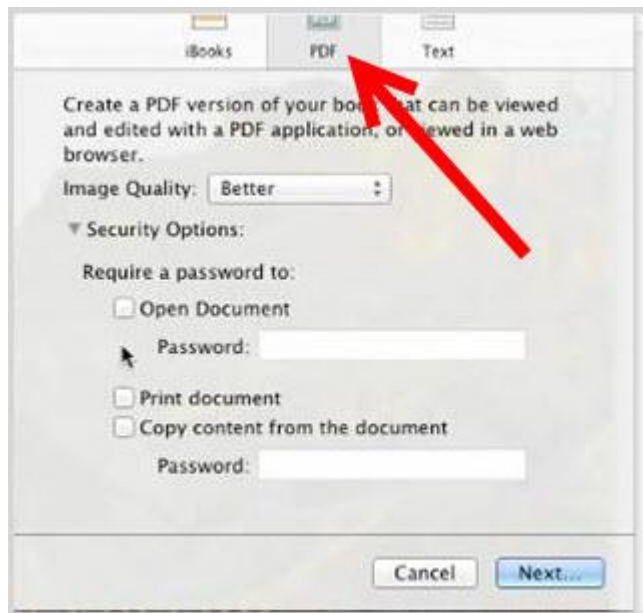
iBooks PDF Text

Create a PDF version of your boo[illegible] that can be viewed and edited with a PDF application, or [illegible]ewed in a web browser.

Image Quality: Better

Security Options:

Require a password to:

Open Document

Password:

Print document

Copy content from the document

Password:

Cancel Next...